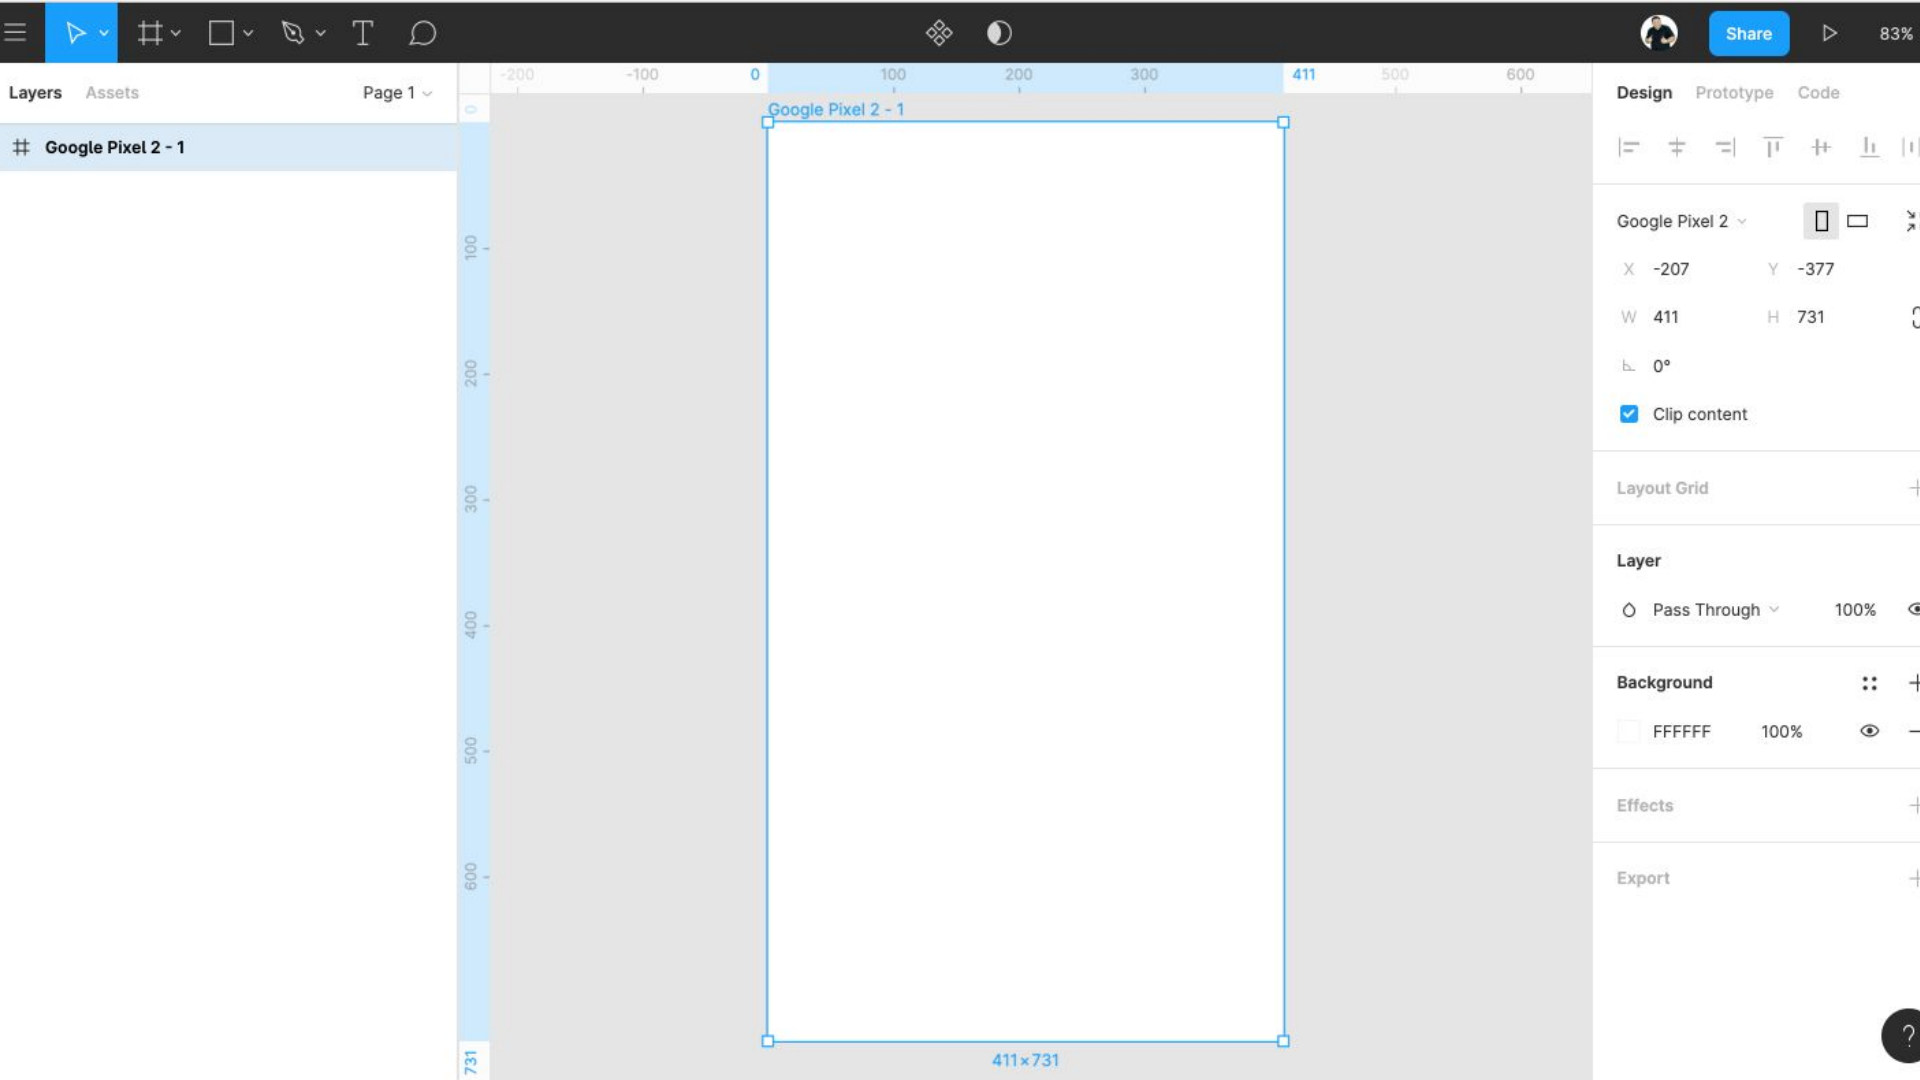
Share 83%

Layers Assets Page 1

Google Pixel 2 - 1

-200 -100 0 100 200 300 411 500 600

0 100 200 300 400 500 600 731

Google Pixel 2 - 1

411 × 731

Design Prototype Code

Google Pixel 2

X -207 Y -377

W 411 H 731

0°

Clip content

Layout Grid

Layer

Pass Through 100%

Background

FFFFFF 100%

Effects

Export

?